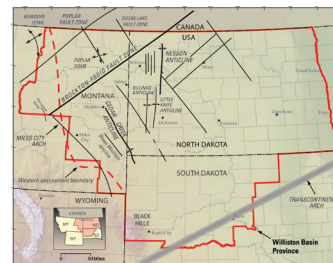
BOWDOIN DOME

POPLAR FAULT ZONE

GOOSE LAKE FAULT ZONE

CANADA

USA

POPLAR DOME

BROCKTON-FROID FAULT ZONE

NESSON ANTICLINE

MONTANA

CEDAR CREEK ANTICLINE

BILLINGS ANTICLINE

LITTLE KNIFE ANTICLINE

MILES CITY ARCH

NORTH DAKOTA

SOUTH DAKOTA

Western assessment boundary

WYOMING

CANADA

MT

ND

SD

WY

BLACK HILLS

TRANSCONTINENTAL ARCH

Williston Basin Province

0

50 Miles